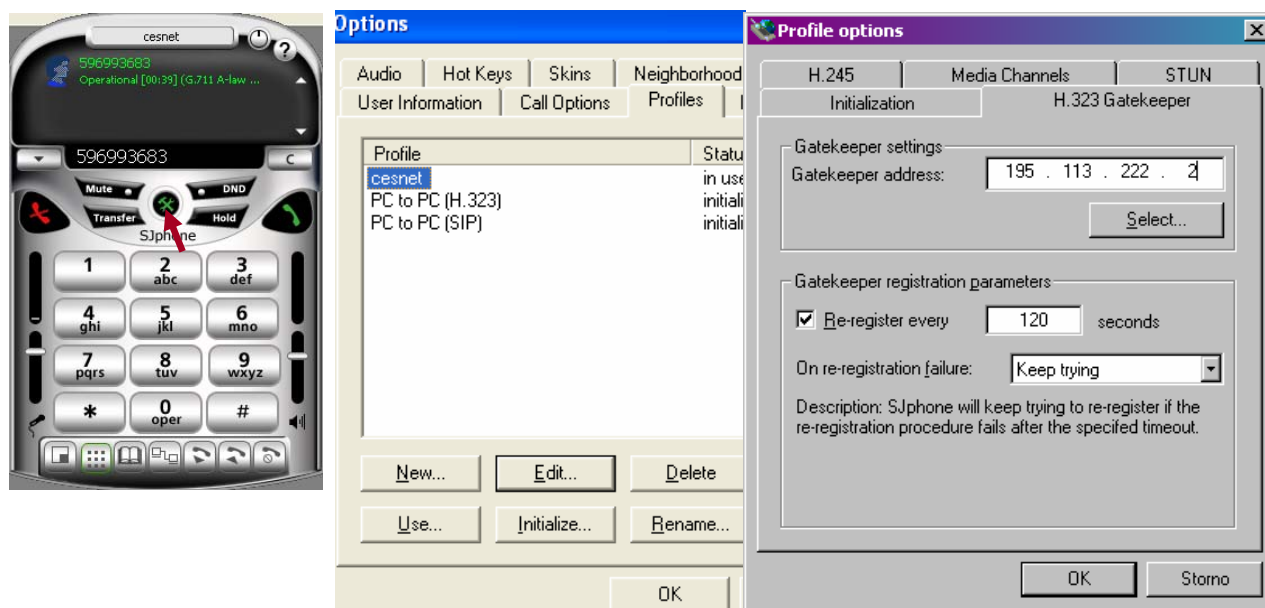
cesnet

596993683
Operational [00:39] (G.711 A-law ...

596993683

C

Mute

DND

Transfer

Hold

SJphone

1

2 abc

3 def

4 ghi

5 jkl

6 mno

7 pqrs

8 tuv

9 wxyz

*

0 oper

#

Options

Audio | Hot Keys | Skins | Neighborhood
User Information | Call Options | Profiles

| Profile | Statu |
|---|---|
| cesnet | in use |
| PC to PC (H.323) | initiali |
| PC to PC (SIP) | initiali |

New... | Edit... | Delete
Use... | Initialize... | Rename...

OK

Profile options

H.245 | Media Channels | STUN
Initialization | H.323 Gatekeeper

Gatekeeper settings
Gatekeeper address: 195 . 113 . 222 . 2

Select...

Gatekeeper registration parameters
☑ Re-register every 120 seconds

On re-registration failure: Keep trying

Description: SJphone will keep trying to re-register if the re-registration procedure fails after the specifed timeout.

OK | Storno